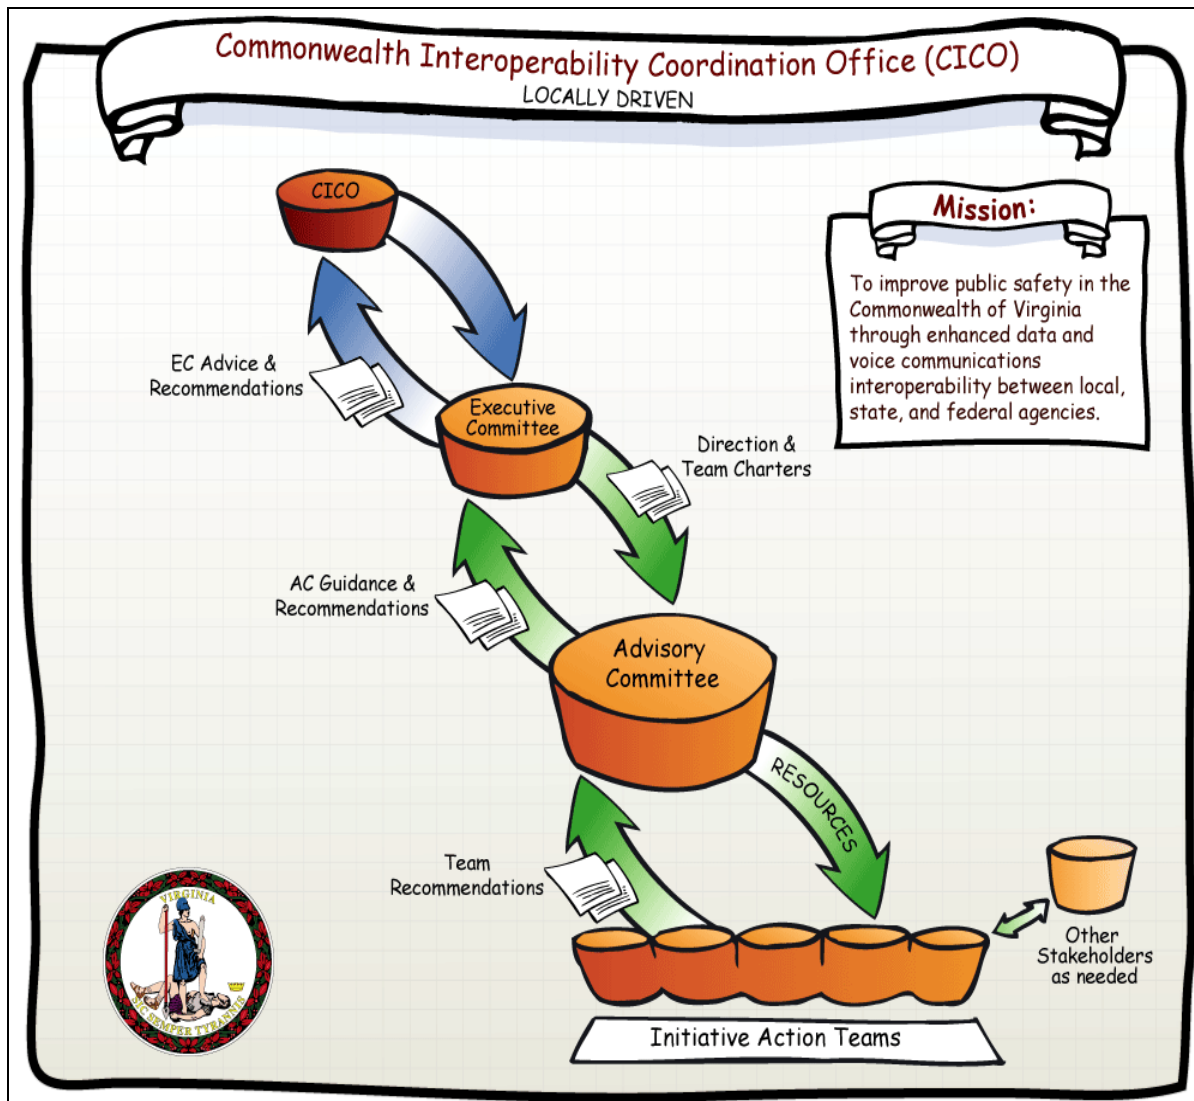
Commonwealth Interoperability Coordination Office (CICO)
LOCALLY DRIVEN

Mission:

To improve public safety in the Commonwealth of Virginia through enhanced data and voice communications interoperability between local, state, and federal agencies.

CICO

EC Advice & Recommendations

Executive Committee

Direction & Team Charters

AC Guidance & Recommendations

Advisory Committee

RESOURCES

Team Recommendations

Other Stakeholders as needed

Initiative Action Teams

VIRGINIA
SIC SEMPER TYRANNIS